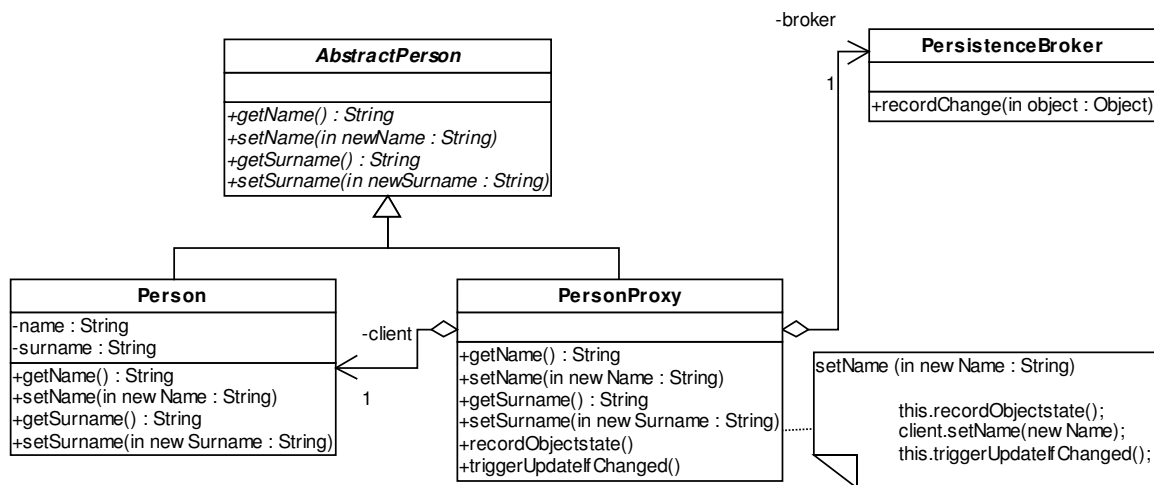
AbstractPerson

+getName() : String
+setName(in newName : String)
+getSurname() : String
+setSurname(in newSurname : String)

-broker
1
PersistenceBroker

+recordChange(in object : Object)

Person
-name : String
-surname : String
+getName() : String
+setName(in new Name : String)
+getSurname() : String
+setSurname(in new Surname : String)

-client
1

PersonProxy

+getName() : String
+setName(in new Name : String)
+getSurname() : String
+setSurname(in new Surname : String)
+recordObjectstate()
+triggerUpdateIfChanged()

setName (in new Name : String)

this.recordObjectstate();
client.setName(new Name);
this.triggerUpdateIfChanged();